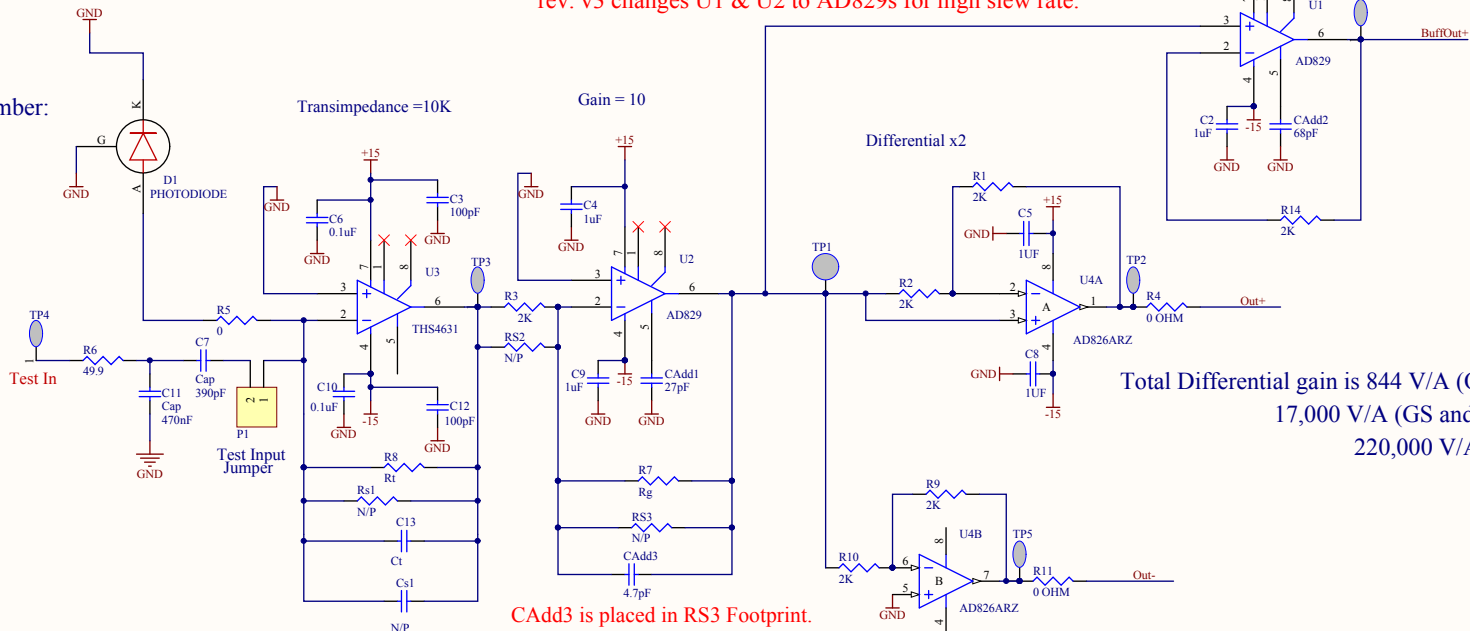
rev. v3 changes U1 & U2 to AD829s for high slew rate.

mber:

GND
K
G
GND
A
D1
PHOTODIODE

Transimpedance =10K

Gain = 10

+15
C3
100pF
GND
GND
C6
0.1uF
GND
7
8
3
+
2
-
U3
6
THS4631
4
5
R5
0
C10
0.1uF
GND
-15
C12
100pF
GND
TP3

+15
C4
1uF
GND
GND
7
8
3
+
2
-
U2
6
AD829
4
5
R3
2K
RS2
N/P
C9
1uF
GND
-15
CAdd1
27pF
GND

TP4
R6
49.9
Test In
C7
Cap
390pF
C11
Cap
470nF
GND
P1
2
1
Test Input
Jumper

R8
Rt
Rs1
N/P
C13
Ct
Cs1
N/P

R7
Rg
RS3
N/P
CAdd3
4.7pF

CAdd3 is placed in RS3 Footprint.

Differential x2

TP1
R1
2K
C5
GND
1UF
+15
8
R2
2K
2
-
3
+
A
1
U4A
TP2
R4
0 OHM
Out+
AD826ARZ
C8
GND
1UF
4
-15

3
+
2
-
U1
6
AD829
BuffOut+
4
5
C2
1uF
GND
-15
CAdd2
68pF
GND
R14
2K

Total Differential gain is 844 V/A (
17,000 V/A (GS an
220,000 V/

R9
2K
U4B
8
TP5
R10
2K
6
-
5
+
B
7
R11
0 OHM
Out-
GND
AD826ARZ
4